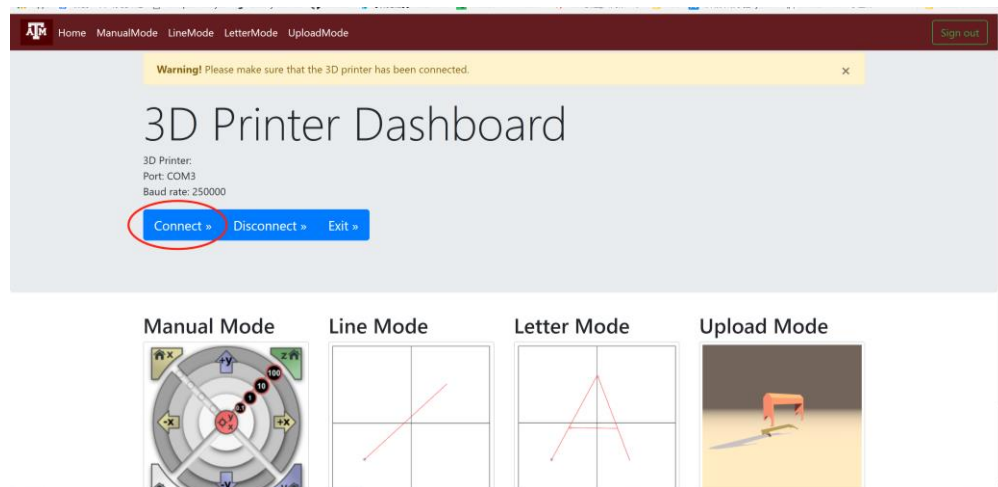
ATM Home ManualMode LineMode LetterMode UploadMode

Sign out

Warning! Please make sure that the 3D printer has been connected. ×

3D Printer Dashboard

3D Printer:
Port: COM3
Baud rate: 250000

Connect » Disconnect » Exit »

Manual Mode

+Y
Z
-X
+X
100
10
1
0.1

Line Mode

Letter Mode

Upload Mode